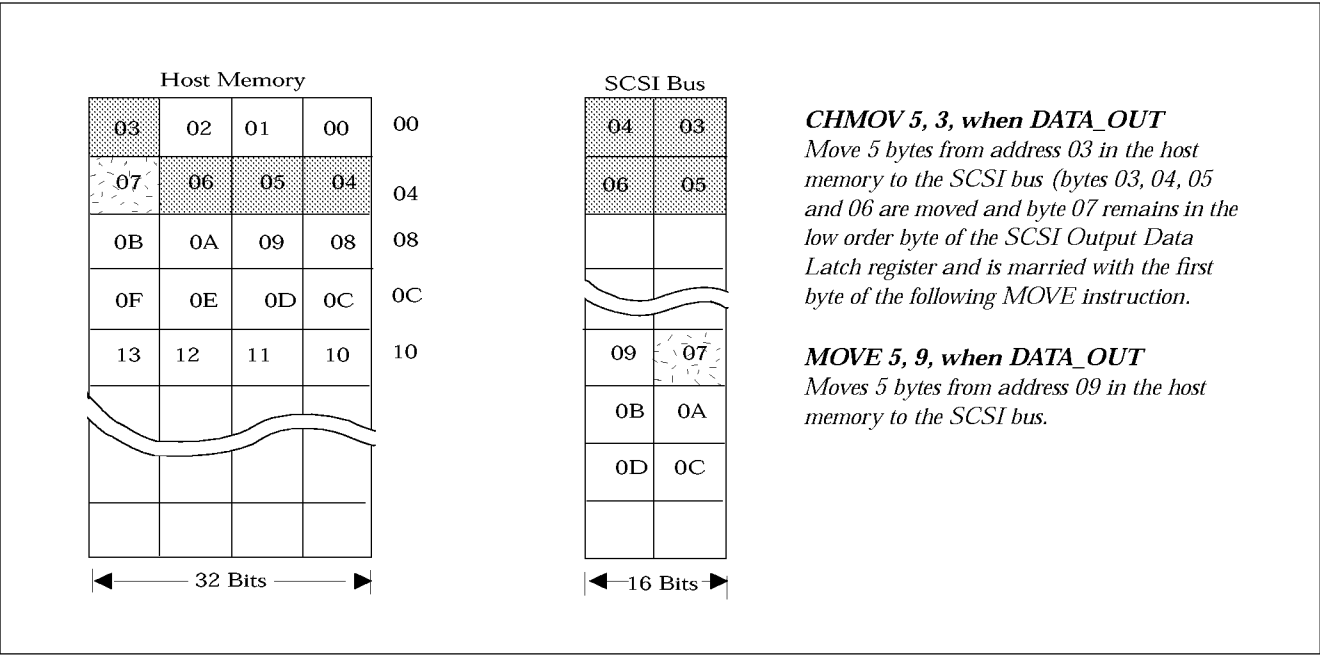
Host Memory

| 03 | 02 | 01 | 00 | 00 |
|---|---|---|---|---|
| 07 | 06 | 05 | 04 | 04 |
| 0B | 0A | 09 | 08 | 08 |
| 0F | 0E | 0D | 0C | 0C |
| 13 | 12 | 11 | 10 | 10 |

32 Bits

SCSI Bus

| 04 | 03 |
|---|---|
| 06 | 05 |
| 09 | 07 |
| 0B | 0A |
| 0D | 0C |

16 Bits

**CHMOV 5, 3, when DATA_OUT**
Move 5 bytes from address 03 in the host memory to the SCSI bus (bytes 03, 04, 05 and 06 are moved and byte 07 remains in the low order byte of the SCSI Output Data Latch register and is married with the first byte of the following MOVE instruction.

**MOVE 5, 9, when DATA_OUT**
Moves 5 bytes from address 09 in the host memory to the SCSI bus.